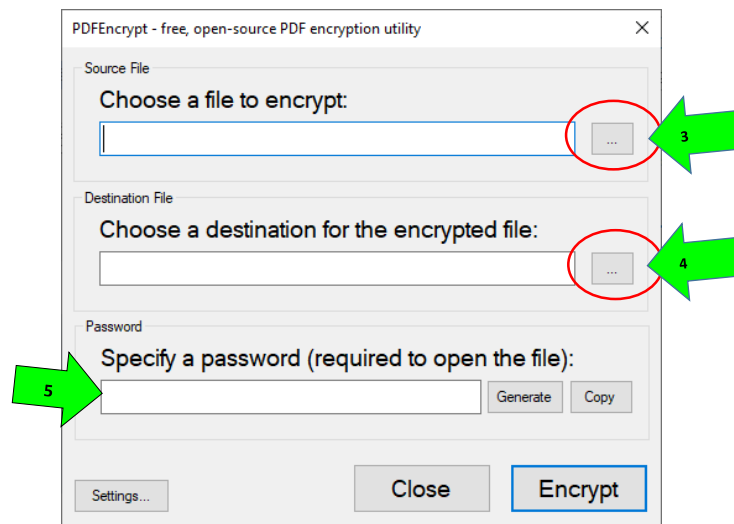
PDFEncrypt - free, open-source PDF encryption utility
×

Source File
Choose a file to encrypt:
...
3

Destination File
Choose a destination for the encrypted file:
...
4

Password
Specify a password (required to open the file):
5
Generate
Copy

Settings...
Close
Encrypt